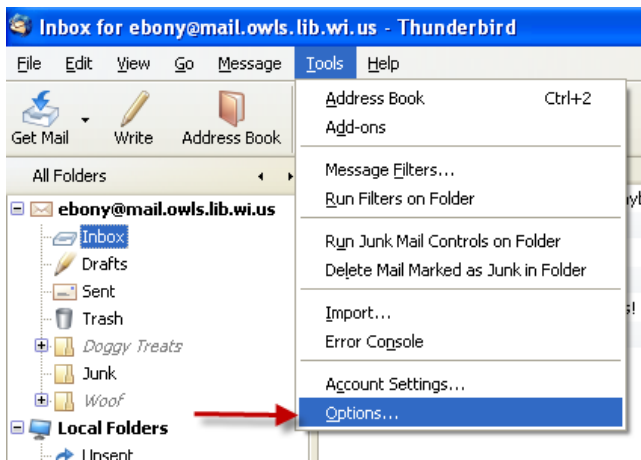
Inbox for ebony@mail.owls.lib.wi.us - Thunderbird

File Edit View Go Message Tools Help

Get Mail Write Address Book

All Folders

ebony@mail.owls.lib.wi.us
Inbox
Drafts
Sent
Trash
Doggy Treats
Junk
Woof
Local Folders
Unsent

Address Book Ctrl+2
Add-ons
Message Filters...
Run Filters on Folder
Run Junk Mail Controls on Folder
Delete Mail Marked as Junk in Folder
Import...
Error Console
Account Settings...
Options...